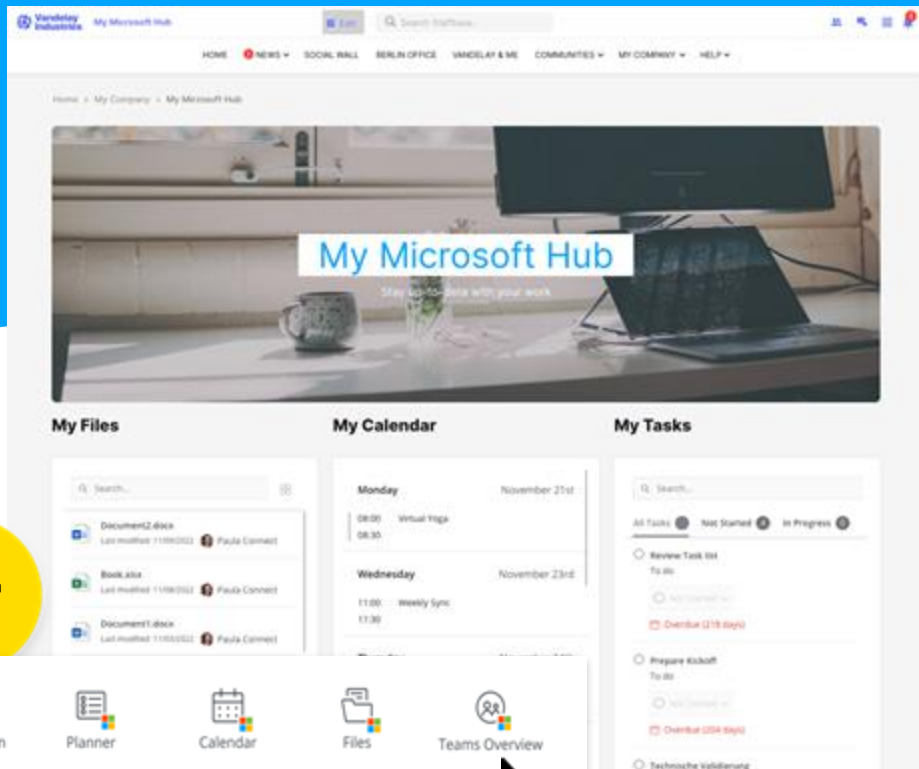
Vandelay Industries My Microsoft Hub

Edit

Search Staffbase...

HOME NEWS SOCIAL WALL BERLIN OFFICE VANDELAY & ME COMMUNITIES MY COMPANY HELP

Home > My Company > My Microsoft Hub

My Microsoft Hub

Stay up-to-date with your work

My Files

My Calendar

My Tasks

Search...

Document2.docx
Last modified: 11/09/2022 Paula Connect

Book.xlsx
Last modified: 11/08/2022 Paula Connect

Document1.docx
Last modified: 11/03/2022 Paula Connect

Monday November 21st

08:00 08:30 Virtual Yoga

Wednesday November 23rd

11:00 11:30 Weekly Sync

Search...

All Tasks Not Started In Progress

Review Task list
To do
Not Started
Overdue (218 days)

Prepare Kickoff
To do
Not Started
Overdue (204 days)

Technische Validierung

Planner Calendar Files Teams Overview